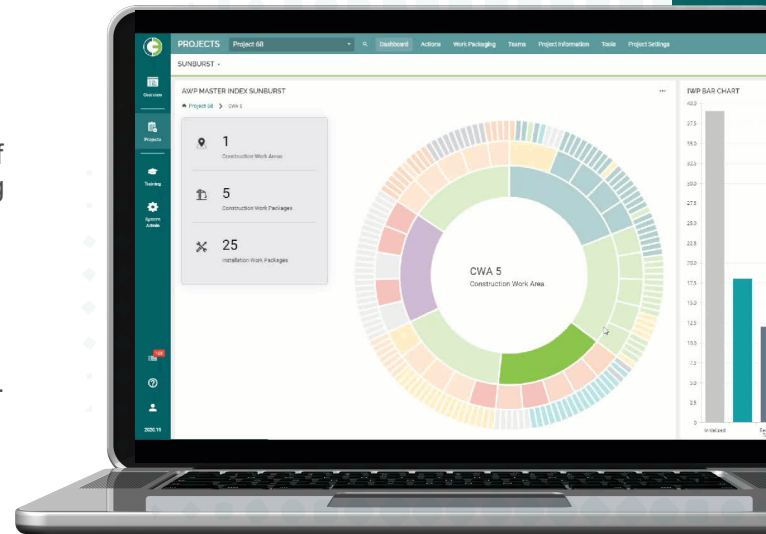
PROJECTS Project 68 Dashboard Actions Work Packaging Teams Project Information Tools Project Settings

SUNBURST

Overview

Projects

Training

System Admin

2020.11

AWP MASTER INDEX SUNBURST

Project 68 > CWA 5

1
Construction Work Areas

5
Construction Work Packages

25
Installation Work Packages

CWA 5
Construction Work Area

IWP BAR CHART

40.0
37.5
35.0
32.5
30.0
27.5
25.0
22.5
20.0
17.5
15.0
12.5
10.0
7.5
5.0
2.5
0

Initialized